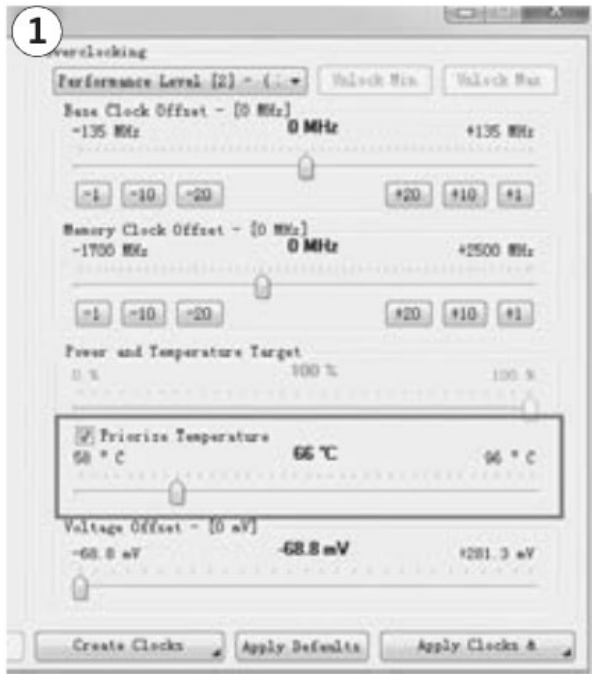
1

Overclocking

Performance Level [2] - (: ▾

Unlock Min

Unlock Max

Base Clock Offset - [0 MHz]

-135 MHz

0 MHz

+135 MHz

-1 -10 -20

+20 +10 +1

Memory Clock Offset - [0 MHz]

-1700 MHz

0 MHz

+2500 MHz

-1 -10 -20

+20 +10 +1

Power and Temperature Target

0 %

100 %

100 %

Priorize Temperature

50 ° C

66 ℃

96 ° C

Voltage Offset - [0 mV]

-68.8 mV

-68.8 mV

+281.3 mV

Create Clocks

Apply Defaults

Apply Clocks &